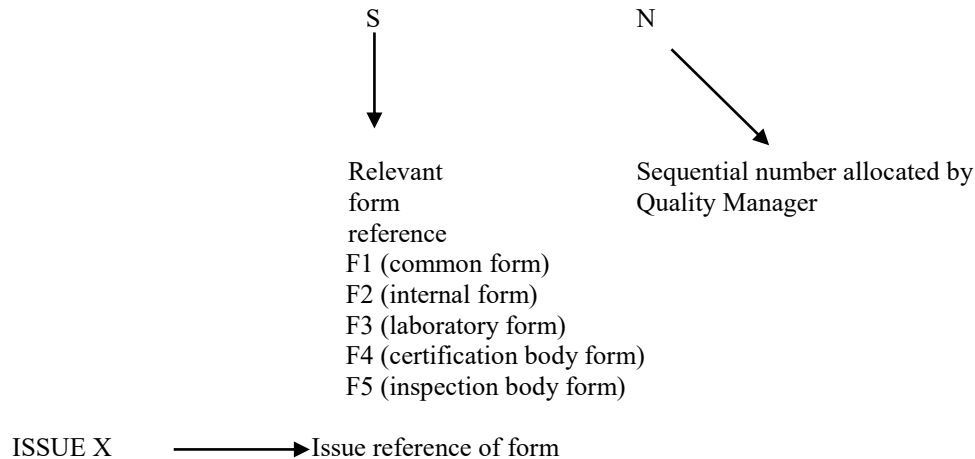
S

N

Relevant form reference
F1 (common form)
F2 (internal form)
F3 (laboratory form)
F4 (certification body form)
F5 (inspection body form)

Sequential number allocated by Quality Manager

ISSUE X

Issue reference of form